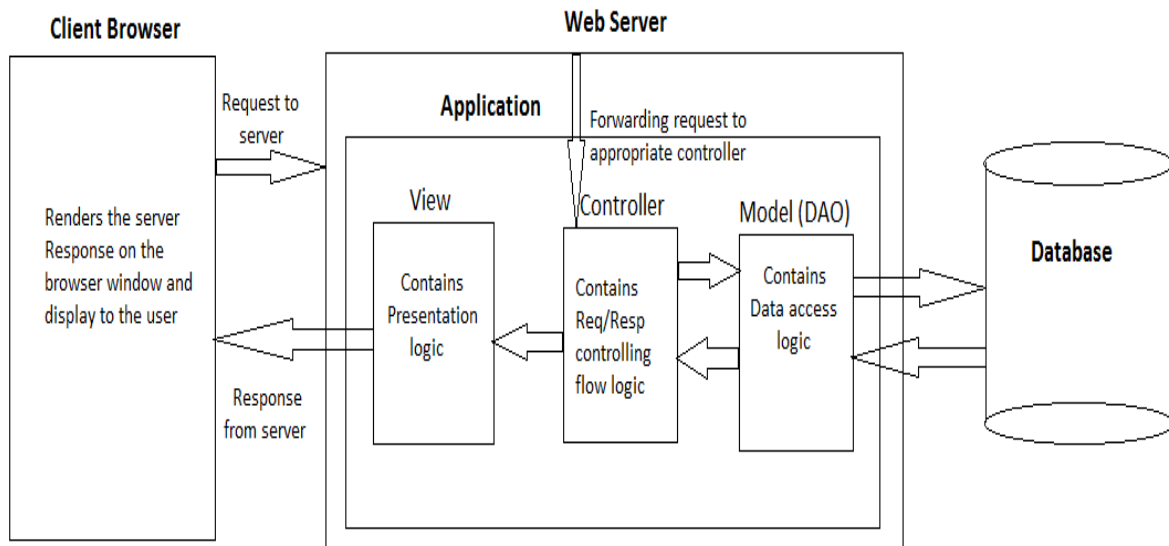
Client Browser

Web Server

Request to server

Application

Forwarding request to appropriate controller

Renders the server Response on the browser window and display to the user

View

Controller

Model (DAO)

Database

Contains Presentation logic

Contains Req/Resp controlling flow logic

Contains Data access logic

Response from server